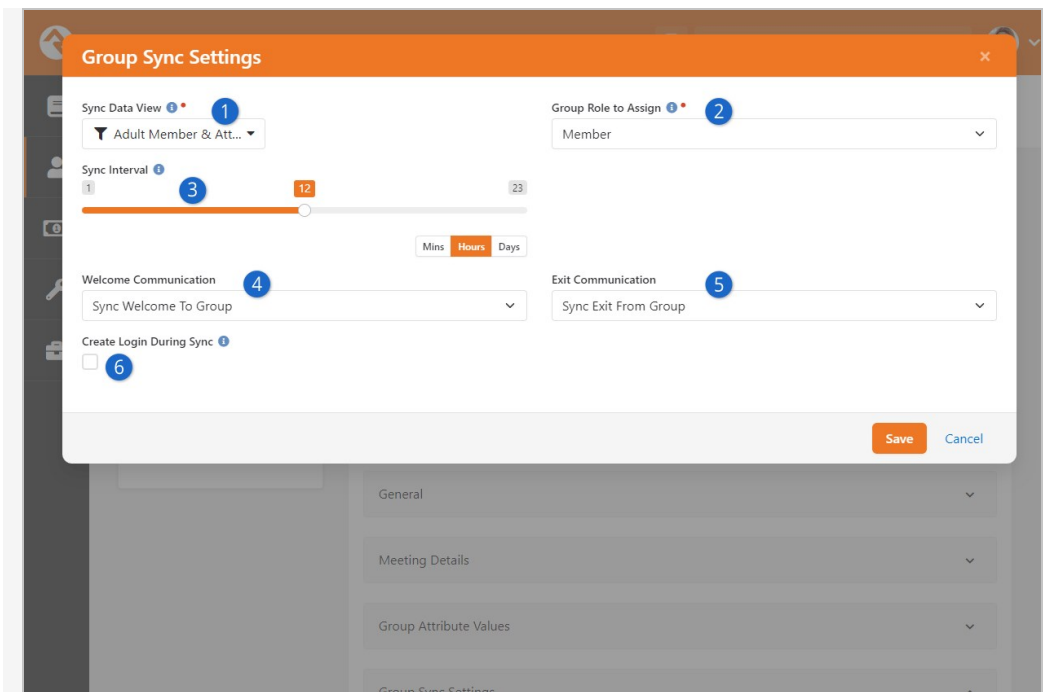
Group Sync Settings

×

Sync Data View 1

Adult Member & Att...

Group Role to Assign 2

Member

Sync Interval 3

1

12

23

Mins Hours Days

Welcome Communication 4

Sync Welcome To Group

Exit Communication 5

Sync Exit From Group

Create Login During Sync

6

Save

Cancel

General

Meeting Details

Group Attribute Values

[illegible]